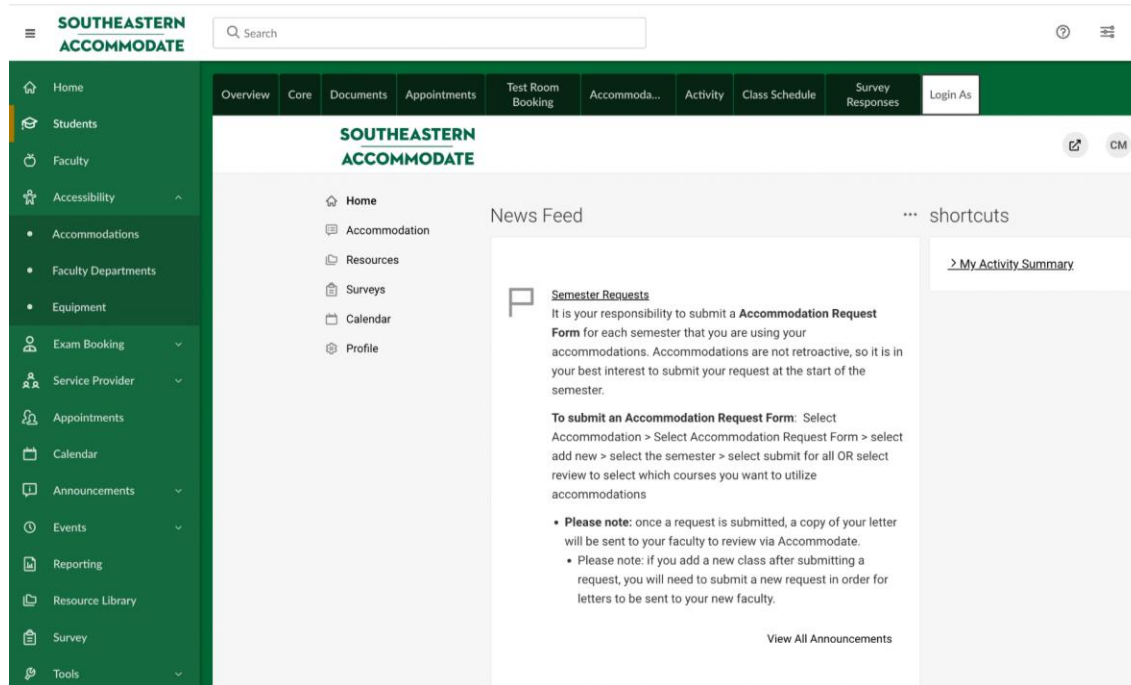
SOUTHEASTERN ACCOMMODATE

Search

Home
Students
Faculty
Accessibility
Accommodations
Faculty Departments
Equipment
Exam Booking
Service Provider
Appointments
Calendar
Announcements
Events
Reporting
Resource Library
Survey
Tools

Overview | Core | Documents | Appointments | Test Room Booking | Accommoda... | Activity | Class Schedule | Survey Responses | Login As

SOUTHEASTERN ACCOMMODATE

CM

Home
Accommodation
Resources
Surveys
Calendar
Profile

News Feed

Semester Requests
It is your responsibility to submit a **Accommodation Request Form** for each semester that you are using your accommodations. Accommodations are not retroactive, so it is in your best interest to submit your request at the start of the semester.

**To submit an Accommodation Request Form**: Select Accommodation > Select Accommodation Request Form > select add new > select the semester > select submit for all OR select review to select which courses you want to utilize accommodations

- **Please note:** once a request is submitted, a copy of your letter will be sent to your faculty to review via Accommodate.
  - Please note: if you add a new class after submitting a request, you will need to submit a new request in order for letters to be sent to your new faculty.

View All Announcements

shortcuts

> My Activity Summary